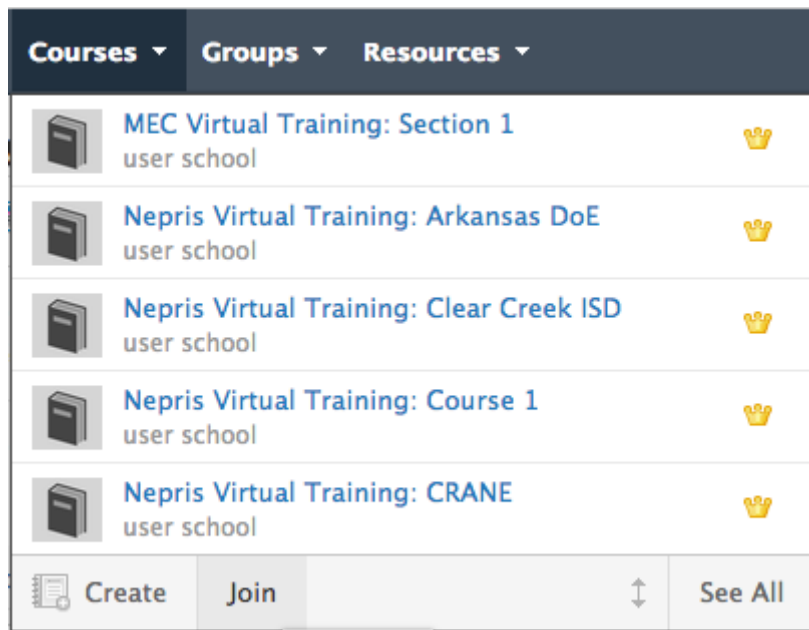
Courses ▾ Groups ▾ Resources ▾

MEC Virtual Training: Section 1
user school

Nepris Virtual Training: Arkansas DoE
user school

Nepris Virtual Training: Clear Creek ISD
user school

Nepris Virtual Training: Course 1
user school

Nepris Virtual Training: CRANE
user school

Create Join See All